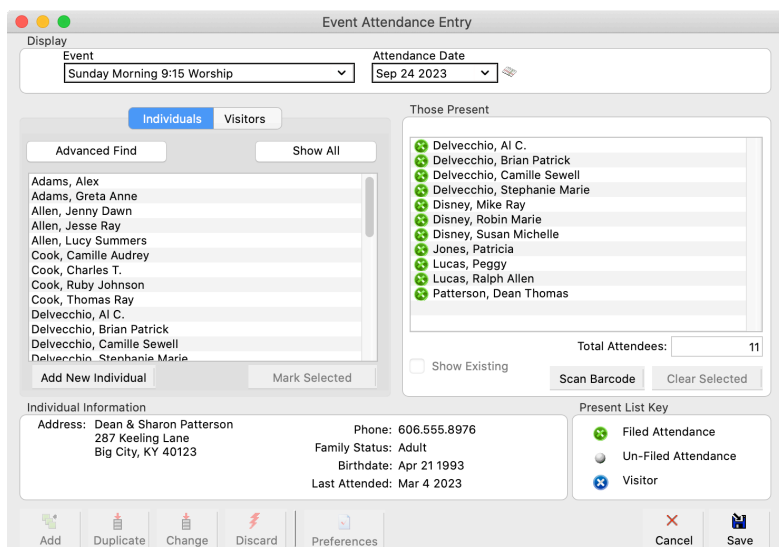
Event Attendance Entry

Display

Event
Sunday Morning 9:15 Worship

Attendance Date
Sep 24 2023

Individuals Visitors

Advanced Find
Show All

Adams, Alex
Adams, Greta Anne
Allen, Jenny Dawn
Allen, Jesse Ray
Allen, Lucy Summers
Cook, Camille Audrey
Cook, Charles T.
Cook, Ruby Johnson
Cook, Thomas Ray
Delvecchio, Al C.
Delvecchio, Brian Patrick
Delvecchio, Camille Sewell
Delvecchio, Stephanie Marie

Add New Individual
Mark Selected

Those Present

Delvecchio, Al C.
Delvecchio, Brian Patrick
Delvecchio, Camille Sewell
Delvecchio, Stephanie Marie
Disney, Mike Ray
Disney, Robin Marie
Disney, Susan Michelle
Jones, Patricia
Lucas, Peggy
Lucas, Ralph Allen
Patterson, Dean Thomas

Total Attendees: 11

Show Existing
Scan Barcode
Clear Selected

Individual Information

Address: Dean & Sharon Patterson
287 Keeling Lane
Big City, KY 40123

Phone: 606.555.8976
Family Status: Adult
Birthdate: Apr 21 1993
Last Attended: Mar 4 2023

Present List Key

Filed Attendance
Un-Filed Attendance
Visitor

Add
Duplicate
Change
Discard
Preferences
Cancel
Save